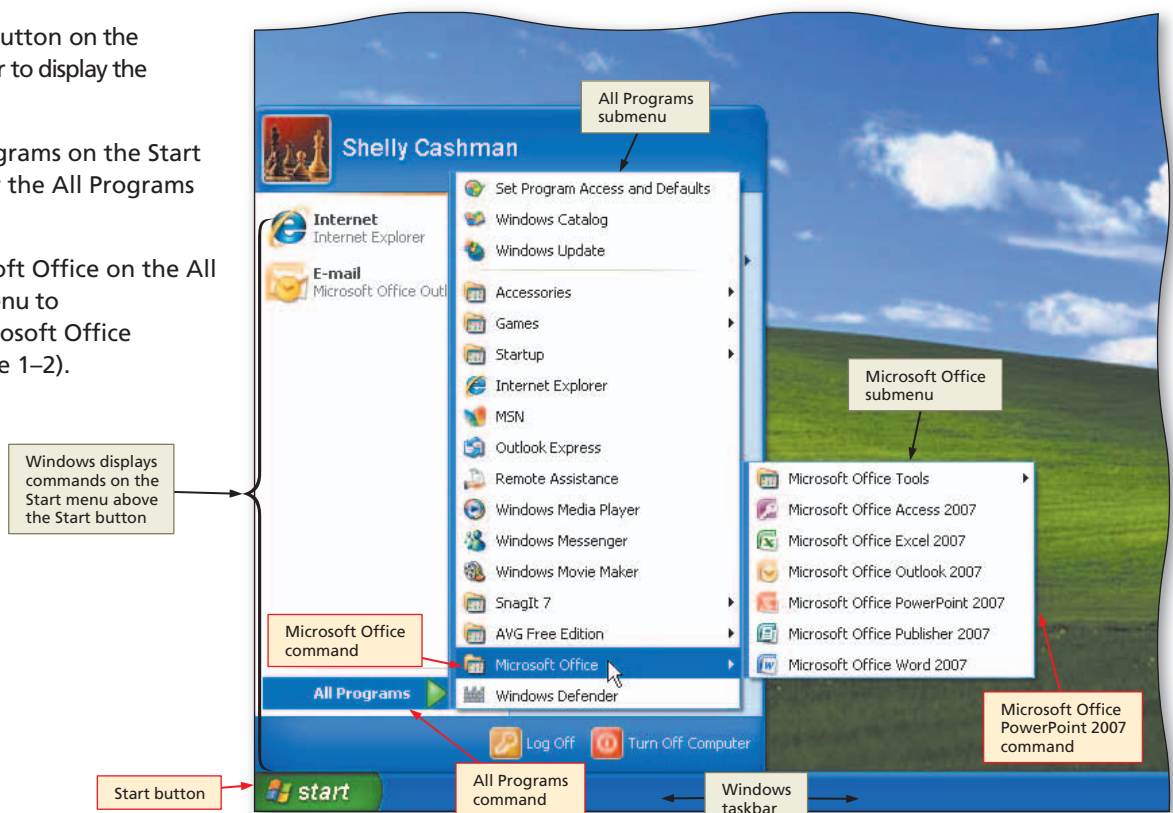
utton on the r to display the

grams on the Start the All Programs

oft Office on the All nu to osoft Office e 1–2).

Windows displays commands on the Start menu above the Start button

All Programs submenu

Shelly Cashman

Internet
Internet Explorer

E-mail
Microsoft Office Outl

Set Program Access and Defaults
Windows Catalog
Windows Update
Accessories
Games
Startup
Internet Explorer
MSN
Outlook Express
Remote Assistance
Windows Media Player
Windows Messenger
Windows Movie Maker
SnagIt 7
AVG Free Edition
Microsoft Office
Windows Defender

Microsoft Office submenu

Microsoft Office Tools
Microsoft Office Access 2007
Microsoft Office Excel 2007
Microsoft Office Outlook 2007
Microsoft Office PowerPoint 2007
Microsoft Office Publisher 2007
Microsoft Office Word 2007

Microsoft Office command

All Programs

Log Off
Turn Off Computer

Microsoft Office PowerPoint 2007 command

Start button

start

All Programs command

Windows taskbar